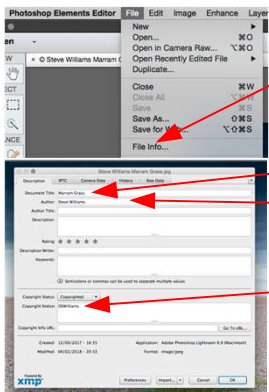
Photoshop Elements Editor File Edit Image Enhance Layer

New
Open... ⌘O
Open in Camera Raw... ⌥⌘O
Open Recently Edited File
Duplicate...

Close ⌘W
Close All ⌥⌘W
Save ⌘S
Save As... ⇧⌘S
Save for W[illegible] ⌥⇧⌘S

File Info...

Steve Williams Marram G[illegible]

Steve Williams Marram Grass.jpg

Description IPTC Camera Data History Raw Data

Document Title: Marram Grass
Author: Steve Williams
Author Title:
Description:
Rating: ★ ★ ★ ★ ★
Description Writer:
Keywords:
Semicolons or commas can be used to separate multiple values

Copyright Status: Copyrighted
Copyright Notice: ©SWilliams
Copyright Info URL: Go To URL...

Created: 12/09/2017 – 16:55 Application: Adobe Photoshop Lightroom 6.9 (Macintosh)
Modified: 04/02/2018 – 20:53 Format: image/jpeg

Powered By xmp

Preferences Import... Cancel OK